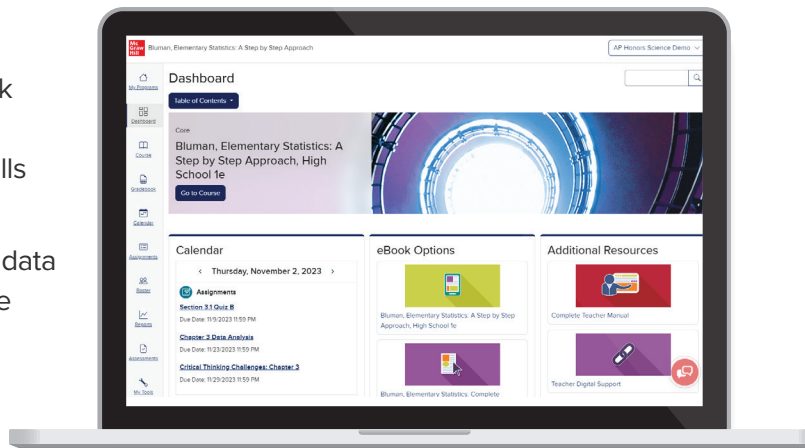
k

lls

data
e

Mc Graw Hill

Bluman, Elementary Statistics: A Step by Step Approach

AP Honors Science Demo

My Programs

Dashboard

Course

Gradebook

Calendar

Assignments

Rosters

Reports

Assessments

My Tools

Dashboard

Table of Contents

Core

Bluman, Elementary Statistics: A Step by Step Approach, High School 1e

Go to Course

Calendar

‹ Thursday, November 2, 2023 ›

Assignments

Section 3.1 Quiz B

Due Date: 11/9/2023 11:59 PM

Chapter 3 Data Analysis

Due Date: 11/23/2023 11:59 PM

Critical Thinking Challenges: Chapter 3

Due Date: 11/29/2023 11:59 PM

eBook Options

Bluman, Elementary Statistics: A Step by Step Approach, High School 1e

Bluman, Elementary Statistics: Complete

Additional Resources

Complete Teacher Manual

Teacher Digital Support